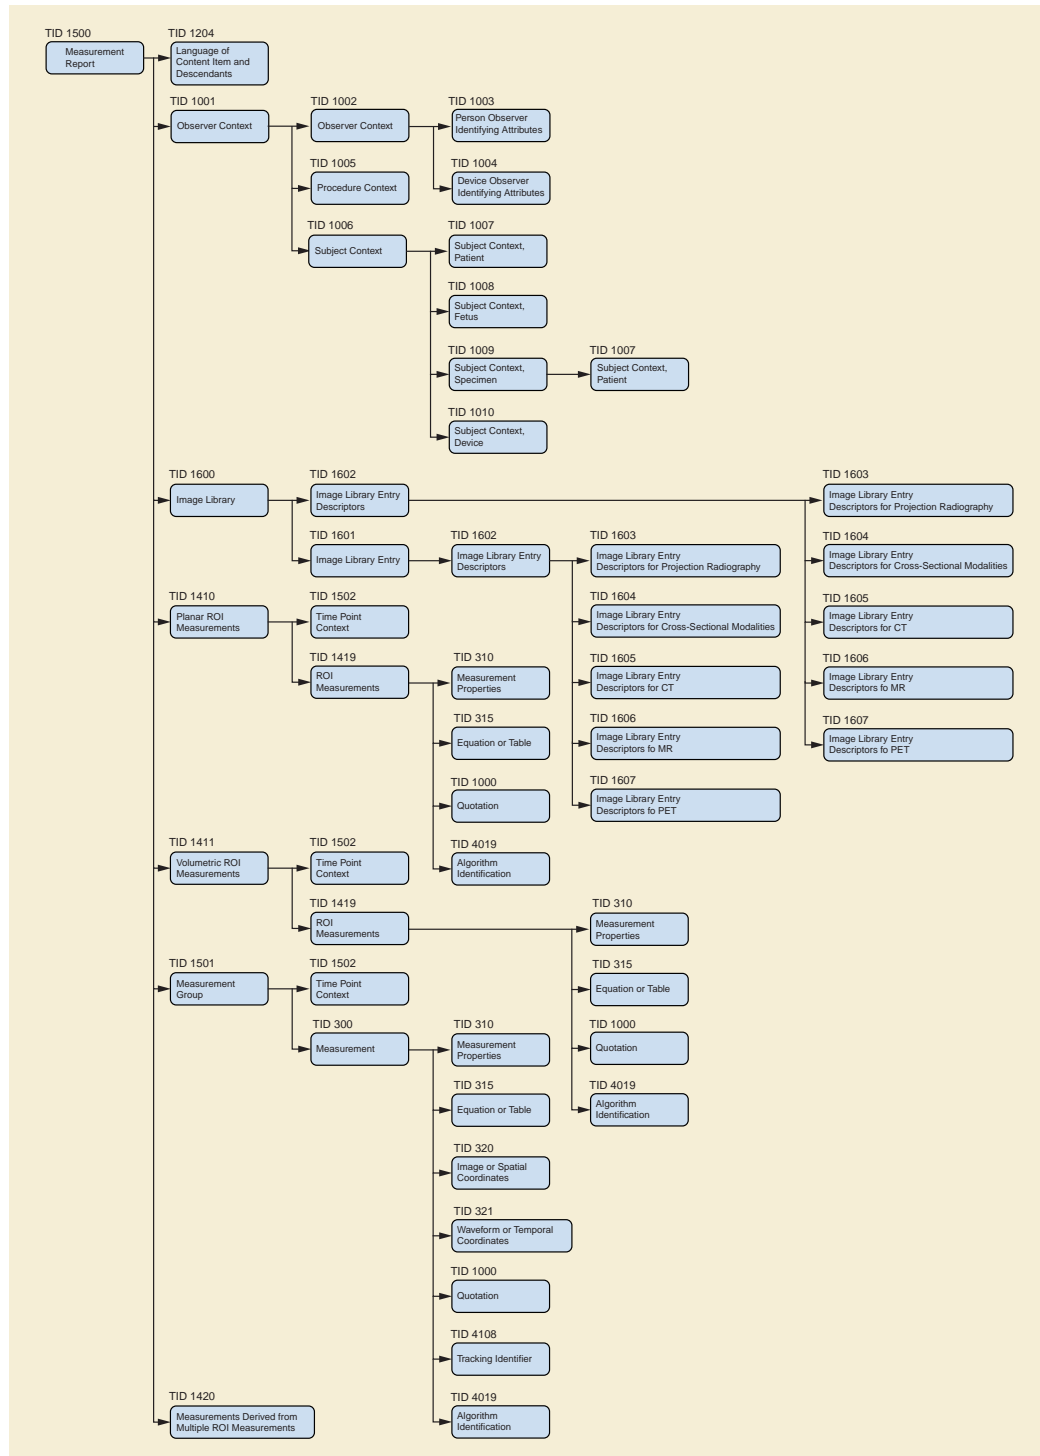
TID 1500
Measurement Report

TID 1204
Language of Content Item and Descendants

TID 1001
Observer Context

TID 1002
Observer Context

TID 1003
Person Observer Identifying Attributes

TID 1005
Procedure Context

TID 1004
Device Observer Identifying Attributes

TID 1006
Subject Context

TID 1007
Subject Context, Patient

TID 1008
Subject Context, Fetus

TID 1009
Subject Context, Specimen

TID 1007
Subject Context, Patient

TID 1010
Subject Context, Device

TID 1600
Image Library

TID 1602
Image Library Entry Descriptors

TID 1603
Image Library Entry Descriptors for Projection Radiography

TID 1601
Image Library Entry

TID 1602
Image Library Entry Descriptors

TID 1603
Image Library Entry Descriptors for Projection Radiography

TID 1604
Image Library Entry Descriptors for Cross-Sectional Modalities

TID 1410
Planar ROI Measurements

TID 1502
Time Point Context

TID 1604
Image Library Entry Descriptors for Cross-Sectional Modalities

TID 1605
Image Library Entry Descriptors for CT

TID 1419
ROI Measurements

TID 310
Measurement Properties

TID 1605
Image Library Entry Descriptors for CT

TID 1606
Image Library Entry Descriptors fo MR

TID 315
Equation or Table

TID 1606
Image Library Entry Descriptors fo MR

TID 1607
Image Library Entry Descriptors fo PET

TID 1000
Quotation

TID 1607
Image Library Entry Descriptors fo PET

TID 1411
Volumetric ROI Measurements

TID 1502
Time Point Context

TID 4019
Algorithm Identification

TID 1419
ROI Measurements

TID 310
Measurement Properties

TID 1501
Measurement Group

TID 1502
Time Point Context

TID 315
Equation or Table

TID 300
Measurement

TID 310
Measurement Properties

TID 1000
Quotation

TID 315
Equation or Table

TID 4019
Algorithm Identification

TID 320
Image or Spatial Coordinates

TID 321
Waveform or Temporal Coordinates

TID 1000
Quotation

TID 4108
Tracking Identifier

TID 1420
Measurements Derived from Multiple ROI Measurements

TID 4019
Algorithm Identification